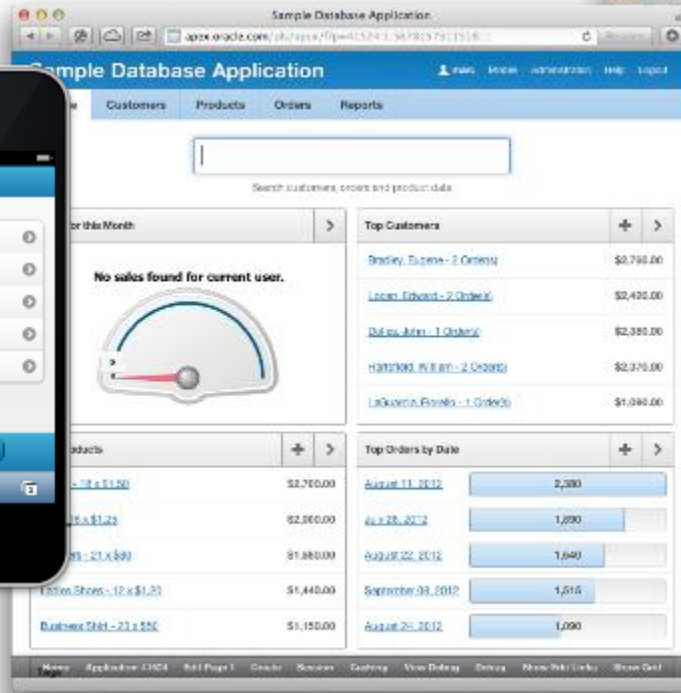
Sample Database Application

apex.oracle.com/pls/apex/f?p=41524:1:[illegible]

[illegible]mple Database Application

marc Mobile Administration Help Logout

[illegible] Customers Products Orders Reports

Search customers, orders and product data

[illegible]or this Month

No sales found for current user.

Top Customers

| | |
|---|---|
| Bradley, Eugene - 2 Order(s) | $2,790.00 |
| Logan, Edward - 2 Order(s) | $2,420.00 |
| Dulles, John - 1 Order(s) | $2,380.00 |
| Hartsfield, William - 2 Order(s) | $2,370.00 |
| LaGuardia, Fiorello - 1 Order(s) | $1,090.00 |

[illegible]oducts

| | |
|---|---|
| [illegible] - 18 x $150 | $2,700.00 |
| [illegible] 16 x $125 | $2,000.00 |
| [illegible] - 21 x $80 | $1,680.00 |
| Ladies Shoes - 12 x $120 | $1,440.00 |
| Business Shirt - 23 x $50 | $1,150.00 |

Top Orders by Date

| | |
|---|---|
| August 11, 2012 | 2,380 |
| July 28, 2012 | 1,890 |
| August 22, 2012 | 1,640 |
| September 03, 2012 | 1,515 |
| August 24, 2012 | 1,090 |

Home Application 41524 Edit Page 1 Create Session Caching View Debug Debug Show Edit Links Show Grid